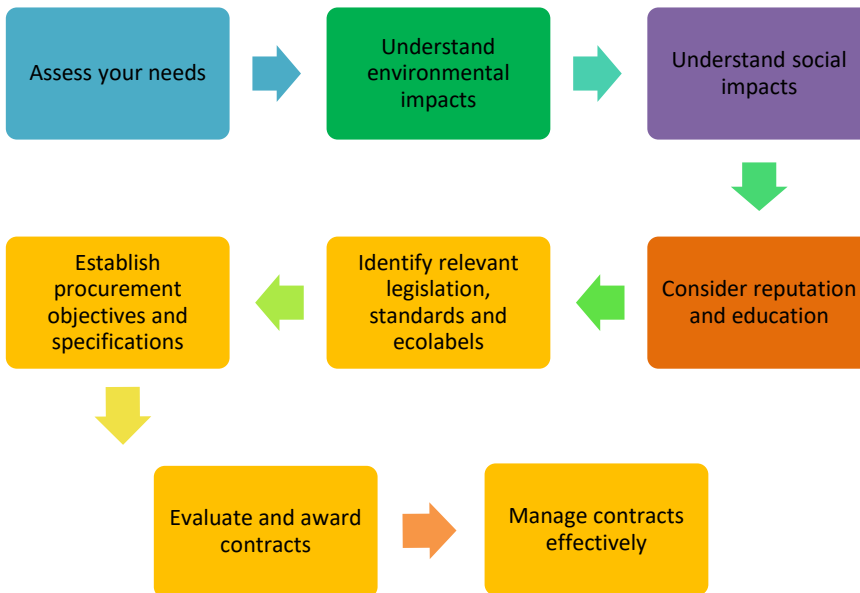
Assess your needs

Understand environmental impacts

Understand social impacts

Consider reputation and education

Identify relevant legislation, standards and ecolabels

Establish procurement objectives and specifications

Evaluate and award contracts

Manage contracts effectively